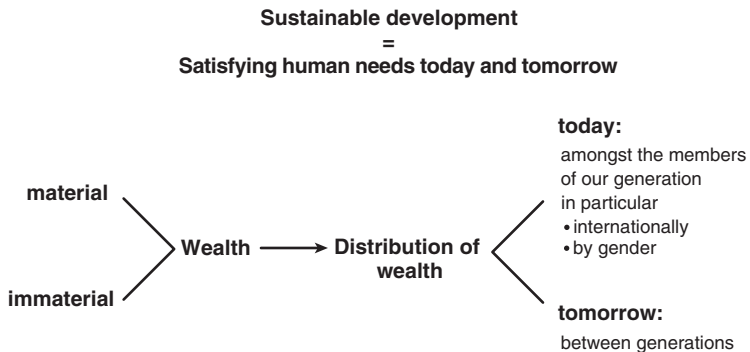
Sustainable development
=
Satisfying human needs today and tomorrow

material

immaterial

Wealth

Distribution of wealth

today:
amongst the members of our generation in particular
• internationally
• by gender

tomorrow:
between generations